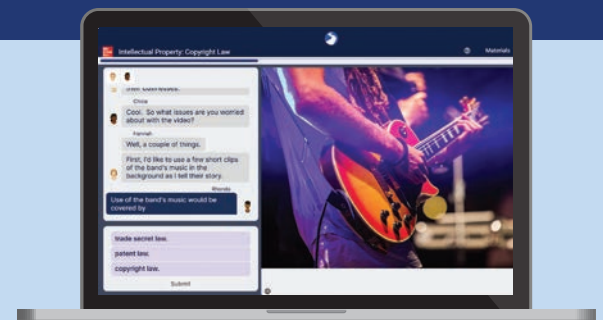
Intellectual Property: Copyright Law

Materials

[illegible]

Chloe

Cool. So what issues are you worried about with the video?

Fatmah

Well, a couple of things.

First, I'd like to use a few short clips of the band's music in the background as I tell their story.

Rhonda

Use of the band's music would be covered by

trade secret law.

patent law.

copyright law.

Submit